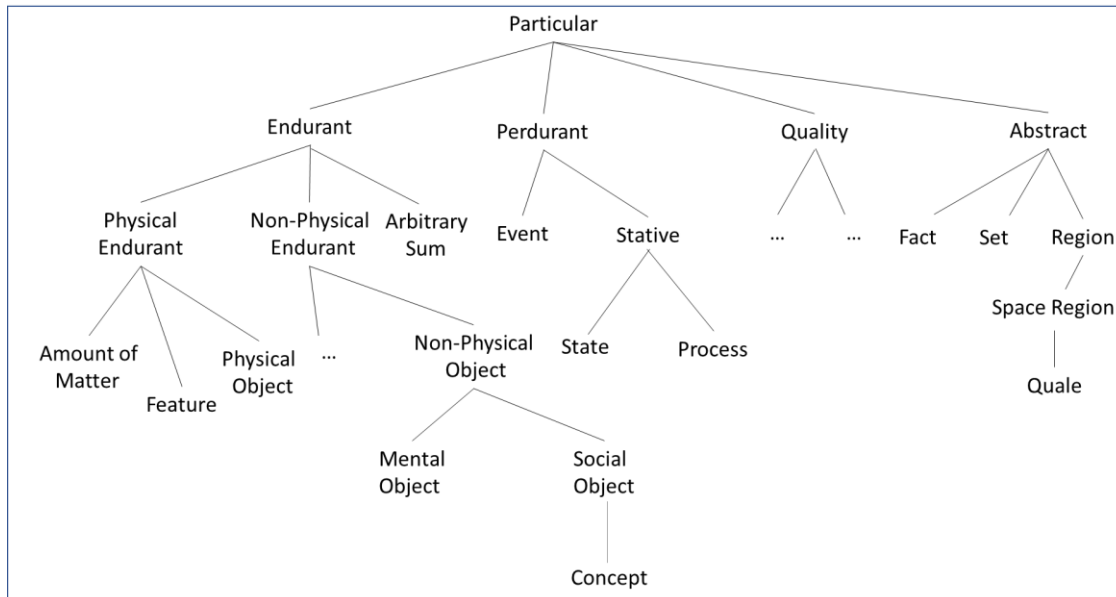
Particular

Endurant
Perdurant
Quality
Abstract

Physical Endurant
Non-Physical Endurant
Arbitrary Sum
Event
Stative
...
...
Fact
Set
Region

Amount of Matter
Feature
Physical Object
...
Non-Physical Object
State
Process
Space Region

Quale

Mental Object
Social Object

Concept